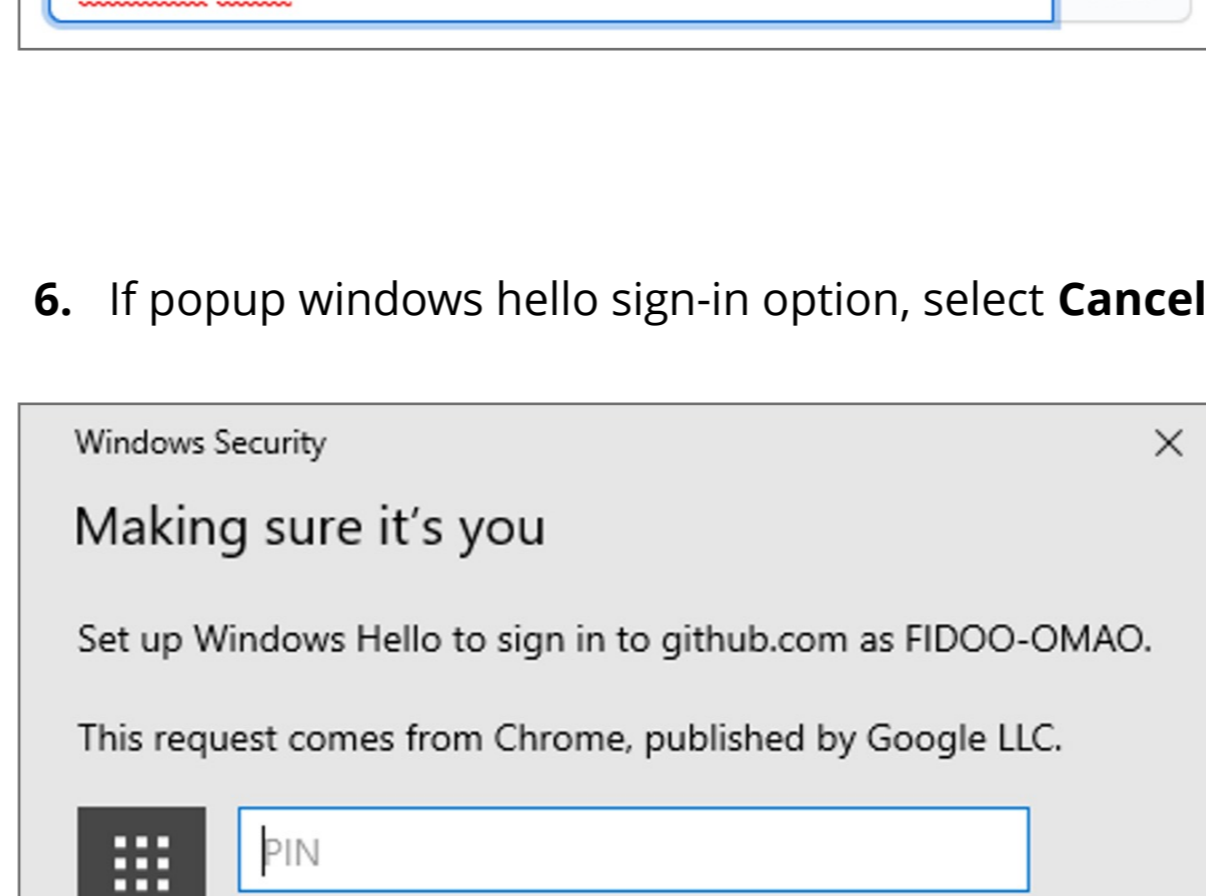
6. If popup windows hello sign-in option, select **Cancel**

Windows Security

×

Making sure it's you

Set up Windows Hello to sign in to github.com as FIDOO-OMAO.

This request comes from Chrome, published by Google LLC.

PIN